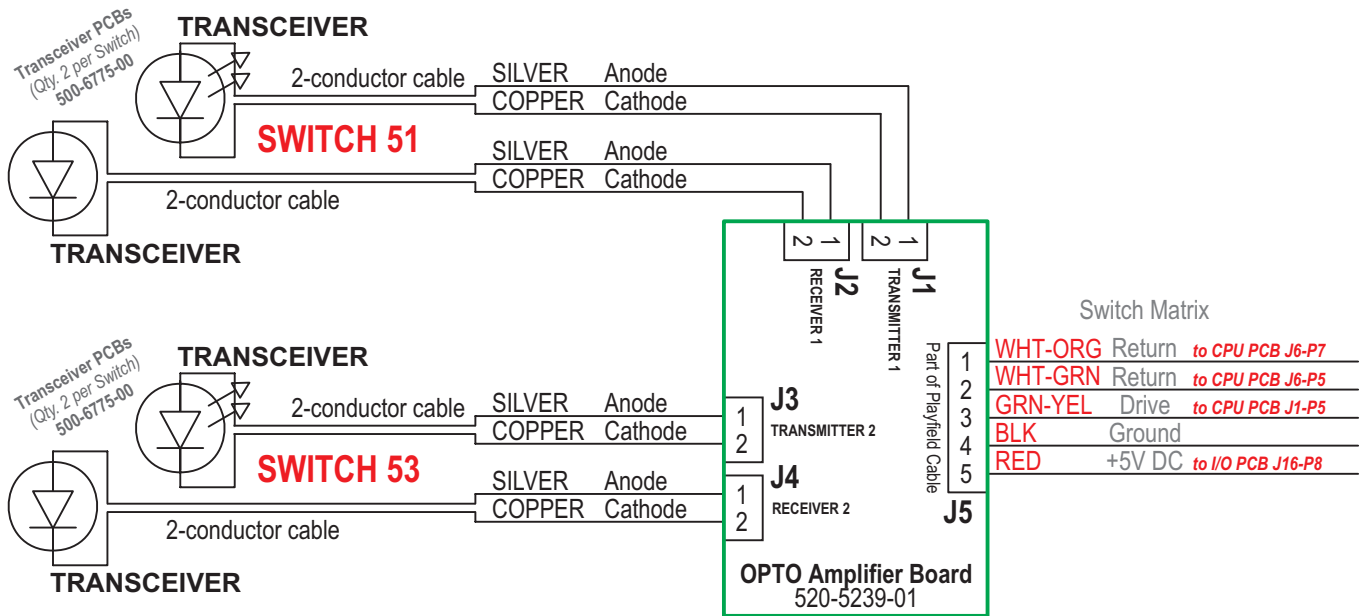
Transceiver PCBs
(Qty. 2 per Switch)
500-6775-00

TRANSCEIVER

2-conductor cable
SILVER Anode
COPPER Cathode

SWITCH 51

SILVER Anode
COPPER Cathode
2-conductor cable

TRANSCEIVER

2 1
J2
RECEIVER 1

2 1
J1
TRANSMITTER 1

Switch Matrix

Part of Playfield Cable

| | | | |
|---|---|---|---|
| 1 | WHT-ORG | Return | to CPU PCB J6-P7 |
| 2 | WHT-GRN | Return | to CPU PCB J6-P5 |
| 3 | GRN-YEL | Drive | to CPU PCB J1-P5 |
| 4 | BLK | Ground | |
| 5 | RED | +5V DC | to I/O PCB J16-P8 |

J5

Transceiver PCBs
(Qty. 2 per Switch)
500-6775-00

TRANSCEIVER

2-conductor cable
SILVER Anode
COPPER Cathode

1
2
J3
TRANSMITTER 2

SWITCH 53

SILVER Anode
COPPER Cathode
2-conductor cable

1
2
J4
RECEIVER 2

TRANSCEIVER

OPTO Amplifier Board
520-5239-01